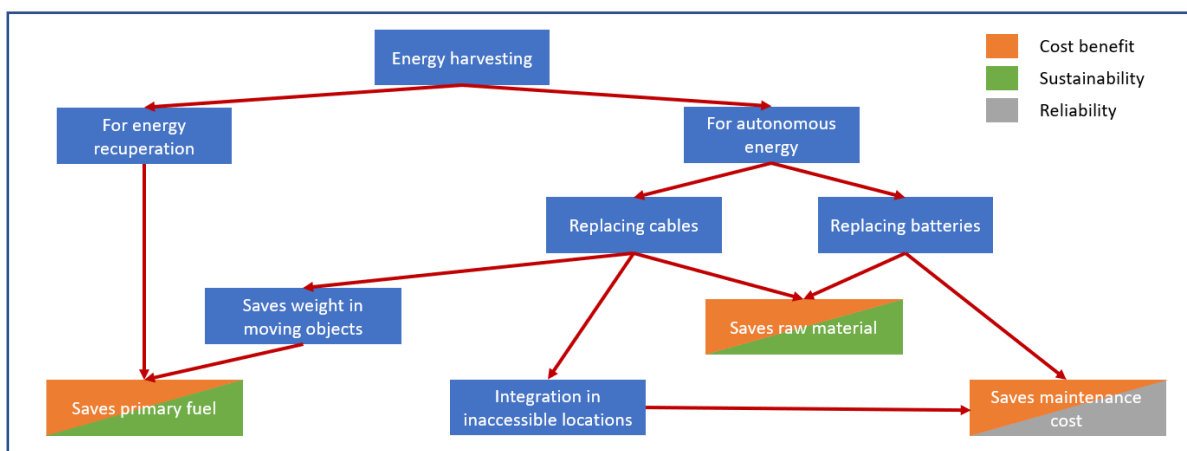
Energy harvesting

Cost benefit
Sustainability
Reliability

For energy recuperation

For autonomous energy

Replacing cables

Replacing batteries

Saves weight in moving objects

Saves raw material

Saves primary fuel

Integration in inaccessible locations

Saves maintenance cost